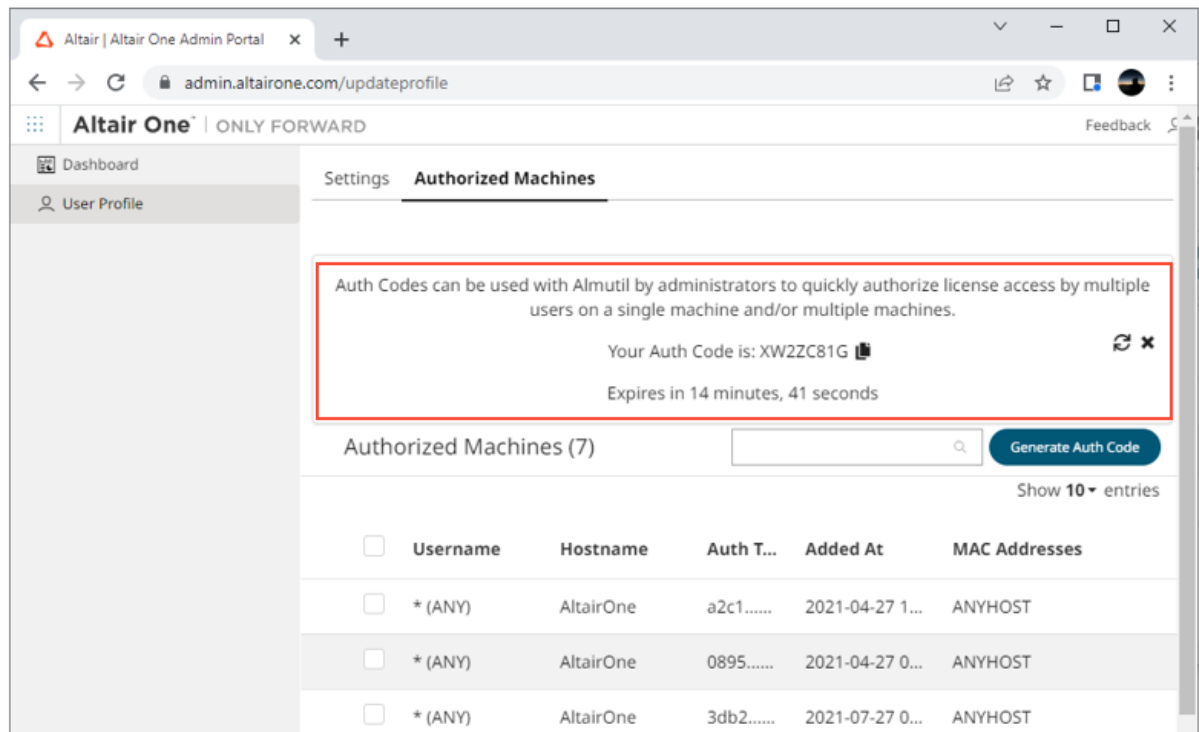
Altair | Altair One Admin Portal ×
+

admin.altairone.com/updateprofile

Altair One | ONLY FORWARD
Feedback

Dashboard
User Profile

Settings Authorized Machines

Auth Codes can be used with Almutil by administrators to quickly authorize license access by multiple users on a single machine and/or multiple machines.

Your Auth Code is: XW2ZC81G

Expires in 14 minutes, 41 seconds

Authorized Machines (7)
Generate Auth Code

Show 10 entries

| | Username | Hostname | Auth T... | Added At | MAC Addresses |
|---|---|---|---|---|---|
| | * (ANY) | AltairOne | a2c1...... | 2021-04-27 1... | ANYHOST |
| | * (ANY) | AltairOne | 0895...... | 2021-04-27 0... | ANYHOST |
| | * (ANY) | AltairOne | 3db2...... | 2021-07-27 0... | ANYHOST |